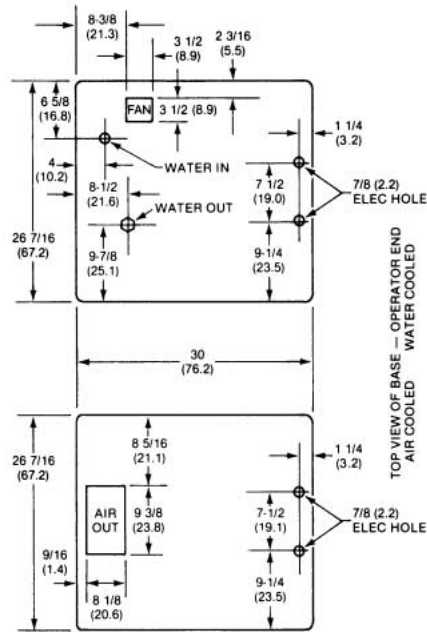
8-3/8
(21.3)

3 1/2
(8.9)

2 3/16
(5.5)

6 5/8
(16.8)

FAN

3 1/2 (8.9)

1 1/4
(3.2)

4
(10.2)

WATER IN

8-1/2
(21.6)

7 1/2
(19.0)

7/8 (2.2)
ELEC HOLE

WATER OUT

26 7/16
(67.2)

9-7/8
(25.1)

9-1/4
(23.5)

30
(76.2)

TOP VIEW OF BASE — OPERATOR END
WATER COOLED
AIR COOLED

26 7/16
(67.2)

8 5/16
(21.1)

1 1/4
(3.2)

AIR
OUT

9 3/8
(23.8)

7-1/2
(19.1)

7/8 (2.2)
ELEC HOLE

9/16
(1.4)

8 1/8
(20.6)

9-1/4
(23.5)